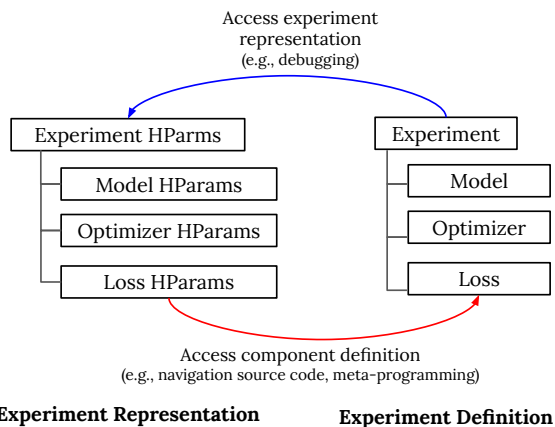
Access experiment representation
(e.g., debugging)

Experiment HParms

Model HParams

Optimizer HParams

Loss HParams

Experiment

Model

Optimizer

Loss

Access component definition
(e.g., navigation source code, meta-programming)

Experiment Representation

Experiment Definition